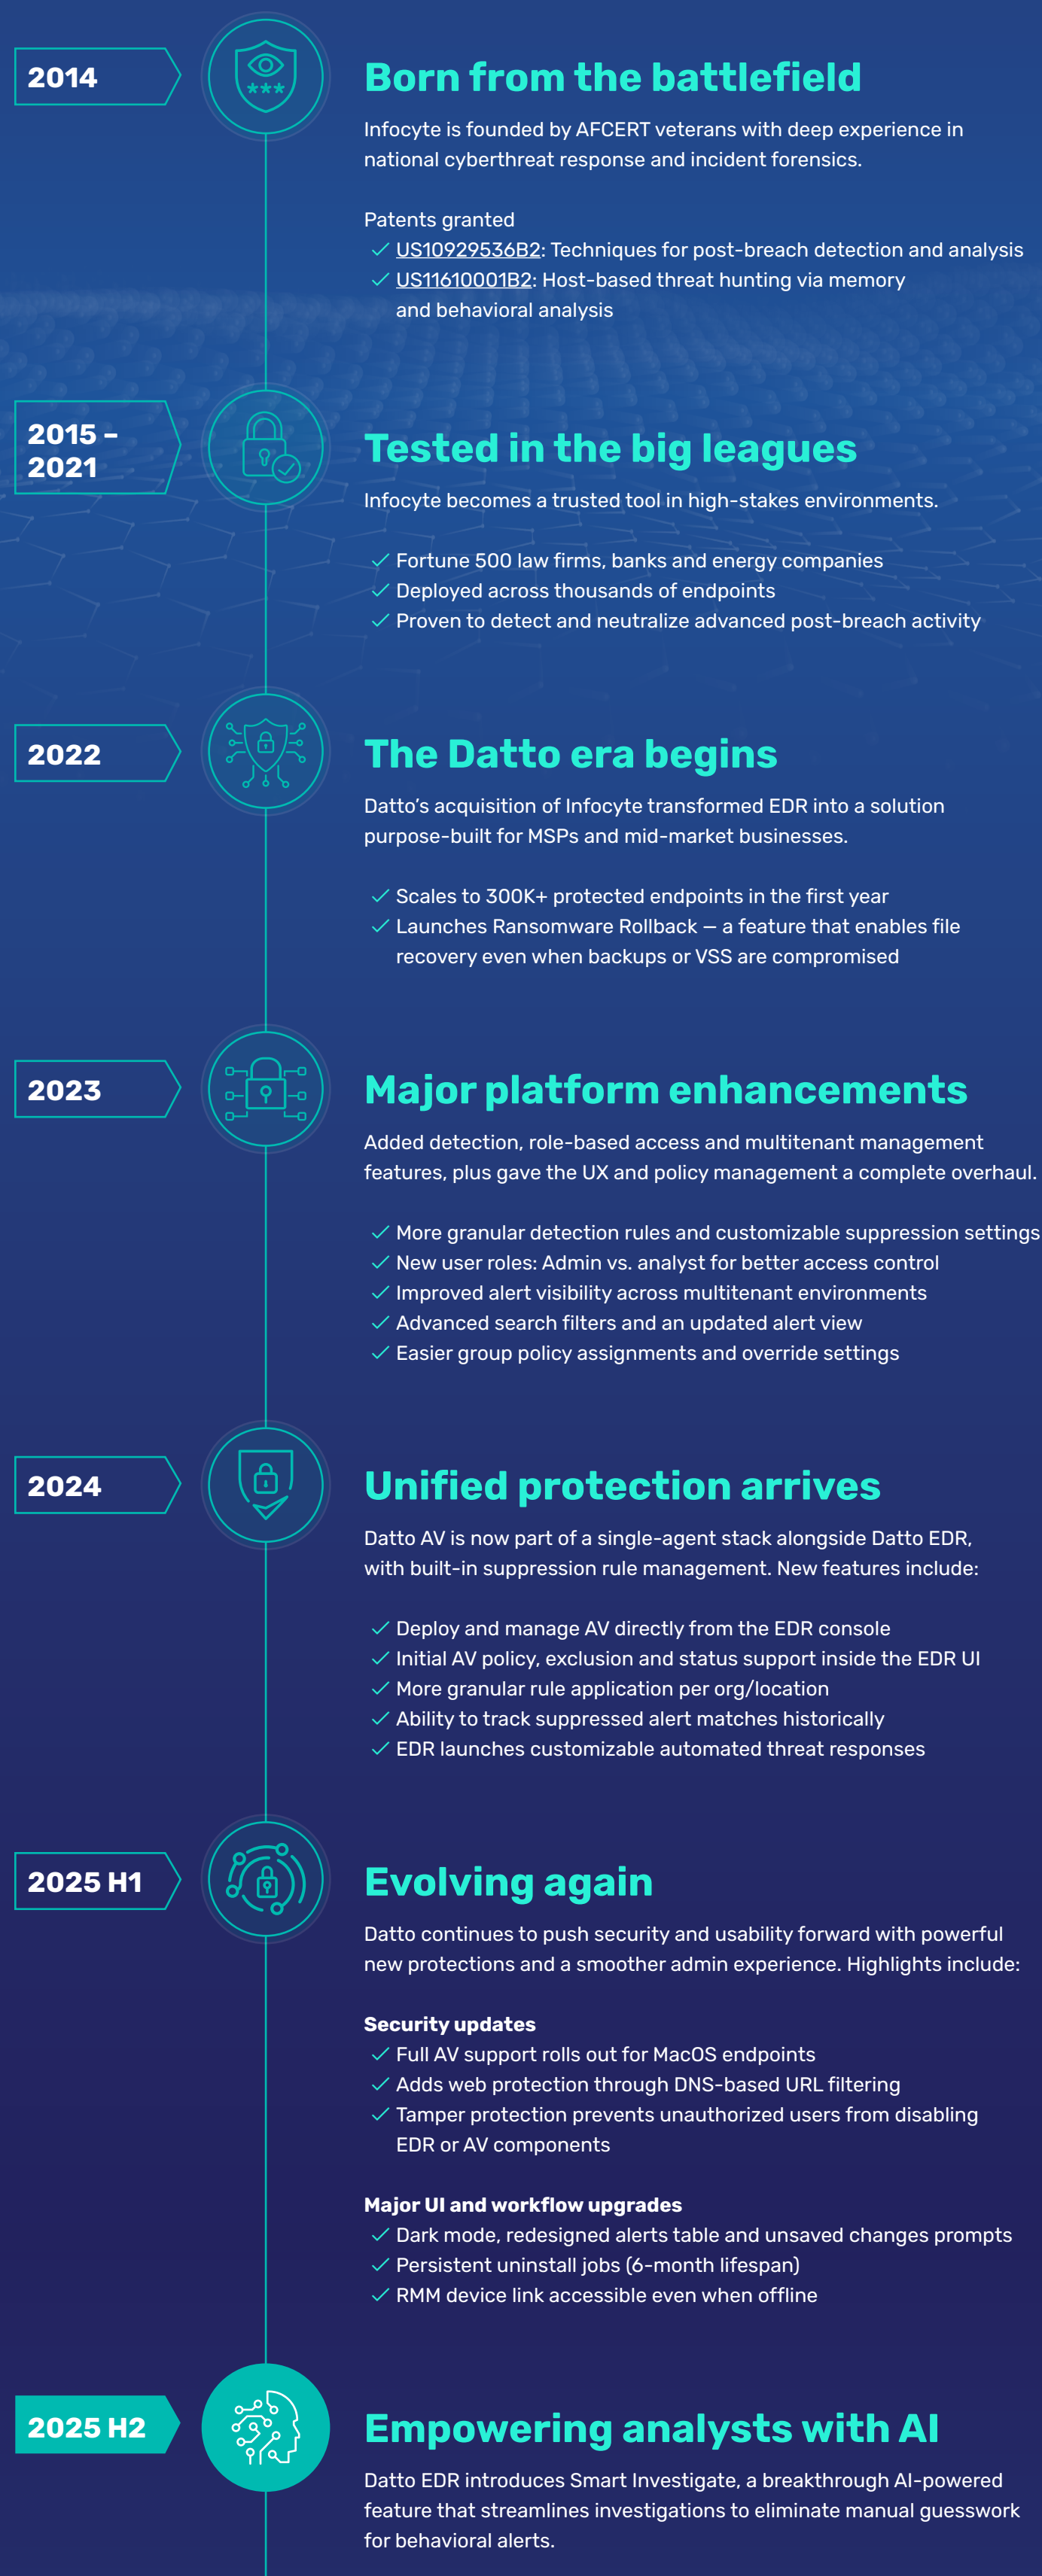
2014

Born from the battlefield

Infocyte is founded by AFCERT veterans with deep experience in national cyberthreat response and incident forensics.

Patents granted
✓ US10929536B2: Techniques for post-breach detection and analysis
✓ US11610001B2: Host-based threat hunting via memory and behavioral analysis

2015 – 2021

Tested in the big leagues

Infocyte becomes a trusted tool in high-stakes environments.

✓ Fortune 500 law firms, banks and energy companies
✓ Deployed across thousands of endpoints
✓ Proven to detect and neutralize advanced post-breach activity

2022

The Datto era begins

Datto's acquisition of Infocyte transformed EDR into a solution purpose-built for MSPs and mid-market businesses.

✓ Scales to 300K+ protected endpoints in the first year
✓ Launches Ransomware Rollback — a feature that enables file recovery even when backups or VSS are compromised

2023

Major platform enhancements

Added detection, role-based access and multitenant management features, plus gave the UX and policy management a complete overhaul.

✓ More granular detection rules and customizable suppression settings
✓ New user roles: Admin vs. analyst for better access control
✓ Improved alert visibility across multitenant environments
✓ Advanced search filters and an updated alert view
✓ Easier group policy assignments and override settings

2024

Unified protection arrives

Datto AV is now part of a single-agent stack alongside Datto EDR, with built-in suppression rule management. New features include:

✓ Deploy and manage AV directly from the EDR console
✓ Initial AV policy, exclusion and status support inside the EDR UI
✓ More granular rule application per org/location
✓ Ability to track suppressed alert matches historically
✓ EDR launches customizable automated threat responses

2025 H1

Evolving again

Datto continues to push security and usability forward with powerful new protections and a smoother admin experience. Highlights include:

Security updates
✓ Full AV support rolls out for MacOS endpoints
✓ Adds web protection through DNS-based URL filtering
✓ Tamper protection prevents unauthorized users from disabling EDR or AV components

Major UI and workflow upgrades
✓ Dark mode, redesigned alerts table and unsaved changes prompts
✓ Persistent uninstall jobs (6-month lifespan)
✓ RMM device link accessible even when offline

2025 H2

Empowering analysts with AI

Datto EDR introduces Smart Investigate, a breakthrough AI-powered feature that streamlines investigations to eliminate manual guesswork for behavioral alerts.